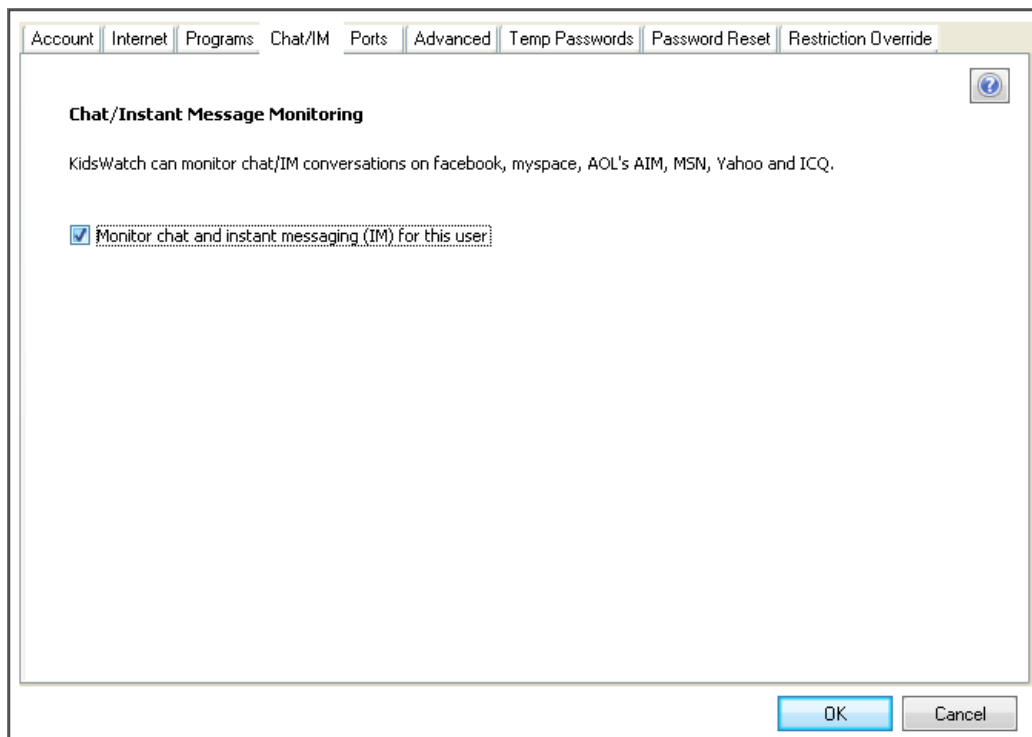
Account | Internet | Programs | Chat/IM | Ports | Advanced | Temp Passwords | Password Reset | Restriction Override

Chat/Instant Message Monitoring

KidsWatch can monitor chat/IM conversations on facebook, myspace, AOL's AIM, MSN, Yahoo and ICQ.

Monitor chat and instant messaging (IM) for this user

OK

Cancel